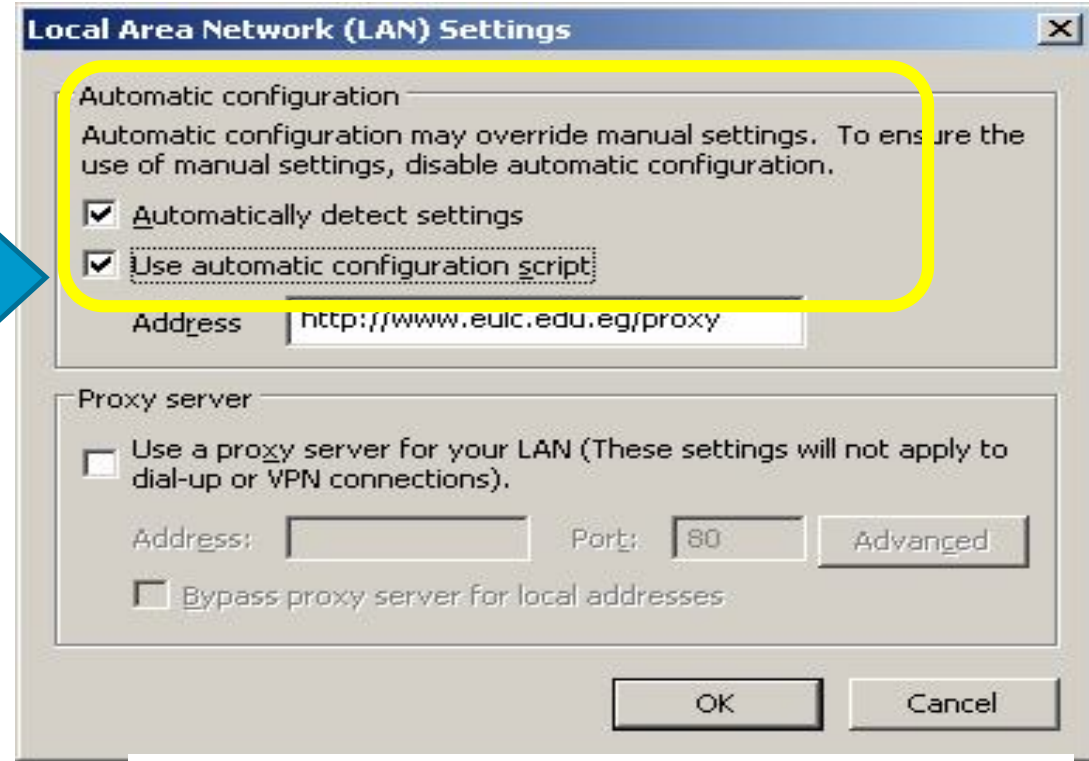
Local Area Network (LAN) Settings

Automatic configuration

Automatic configuration may override manual settings. To ensure the use of manual settings, disable automatic configuration.

Automatically detect settings

Use automatic configuration script

Address http://www.eulc.edu.eg/proxy

Proxy server

Use a proxy server for your LAN (These settings will not apply to dial-up or VPN connections).

Address: Port: 80 Advanced

Bypass proxy server for local addresses

OK Cancel